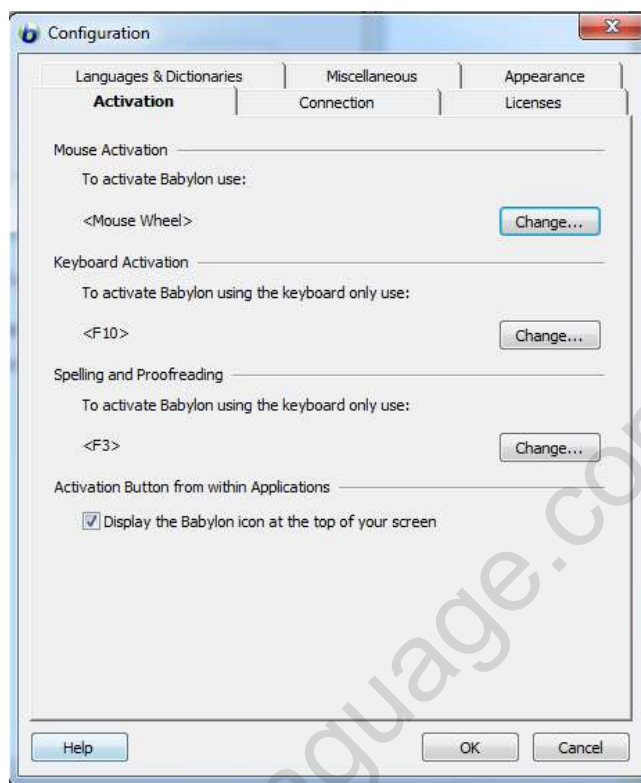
Configuration

Languages & Dictionaries | Miscellaneous | Appearance
Activation | Connection | Licenses

Mouse Activation

To activate Babylon use:

<Mouse Wheel>

Change...

Keyboard Activation

To activate Babylon using the keyboard only use:

<F10>

Change...

Spelling and Proofreading

To activate Babylon using the keyboard only use:

<F3>

Change...

Activation Button from within Applications

Display the Babylon icon at the top of your screen

Help

OK

Cancel

guage.co